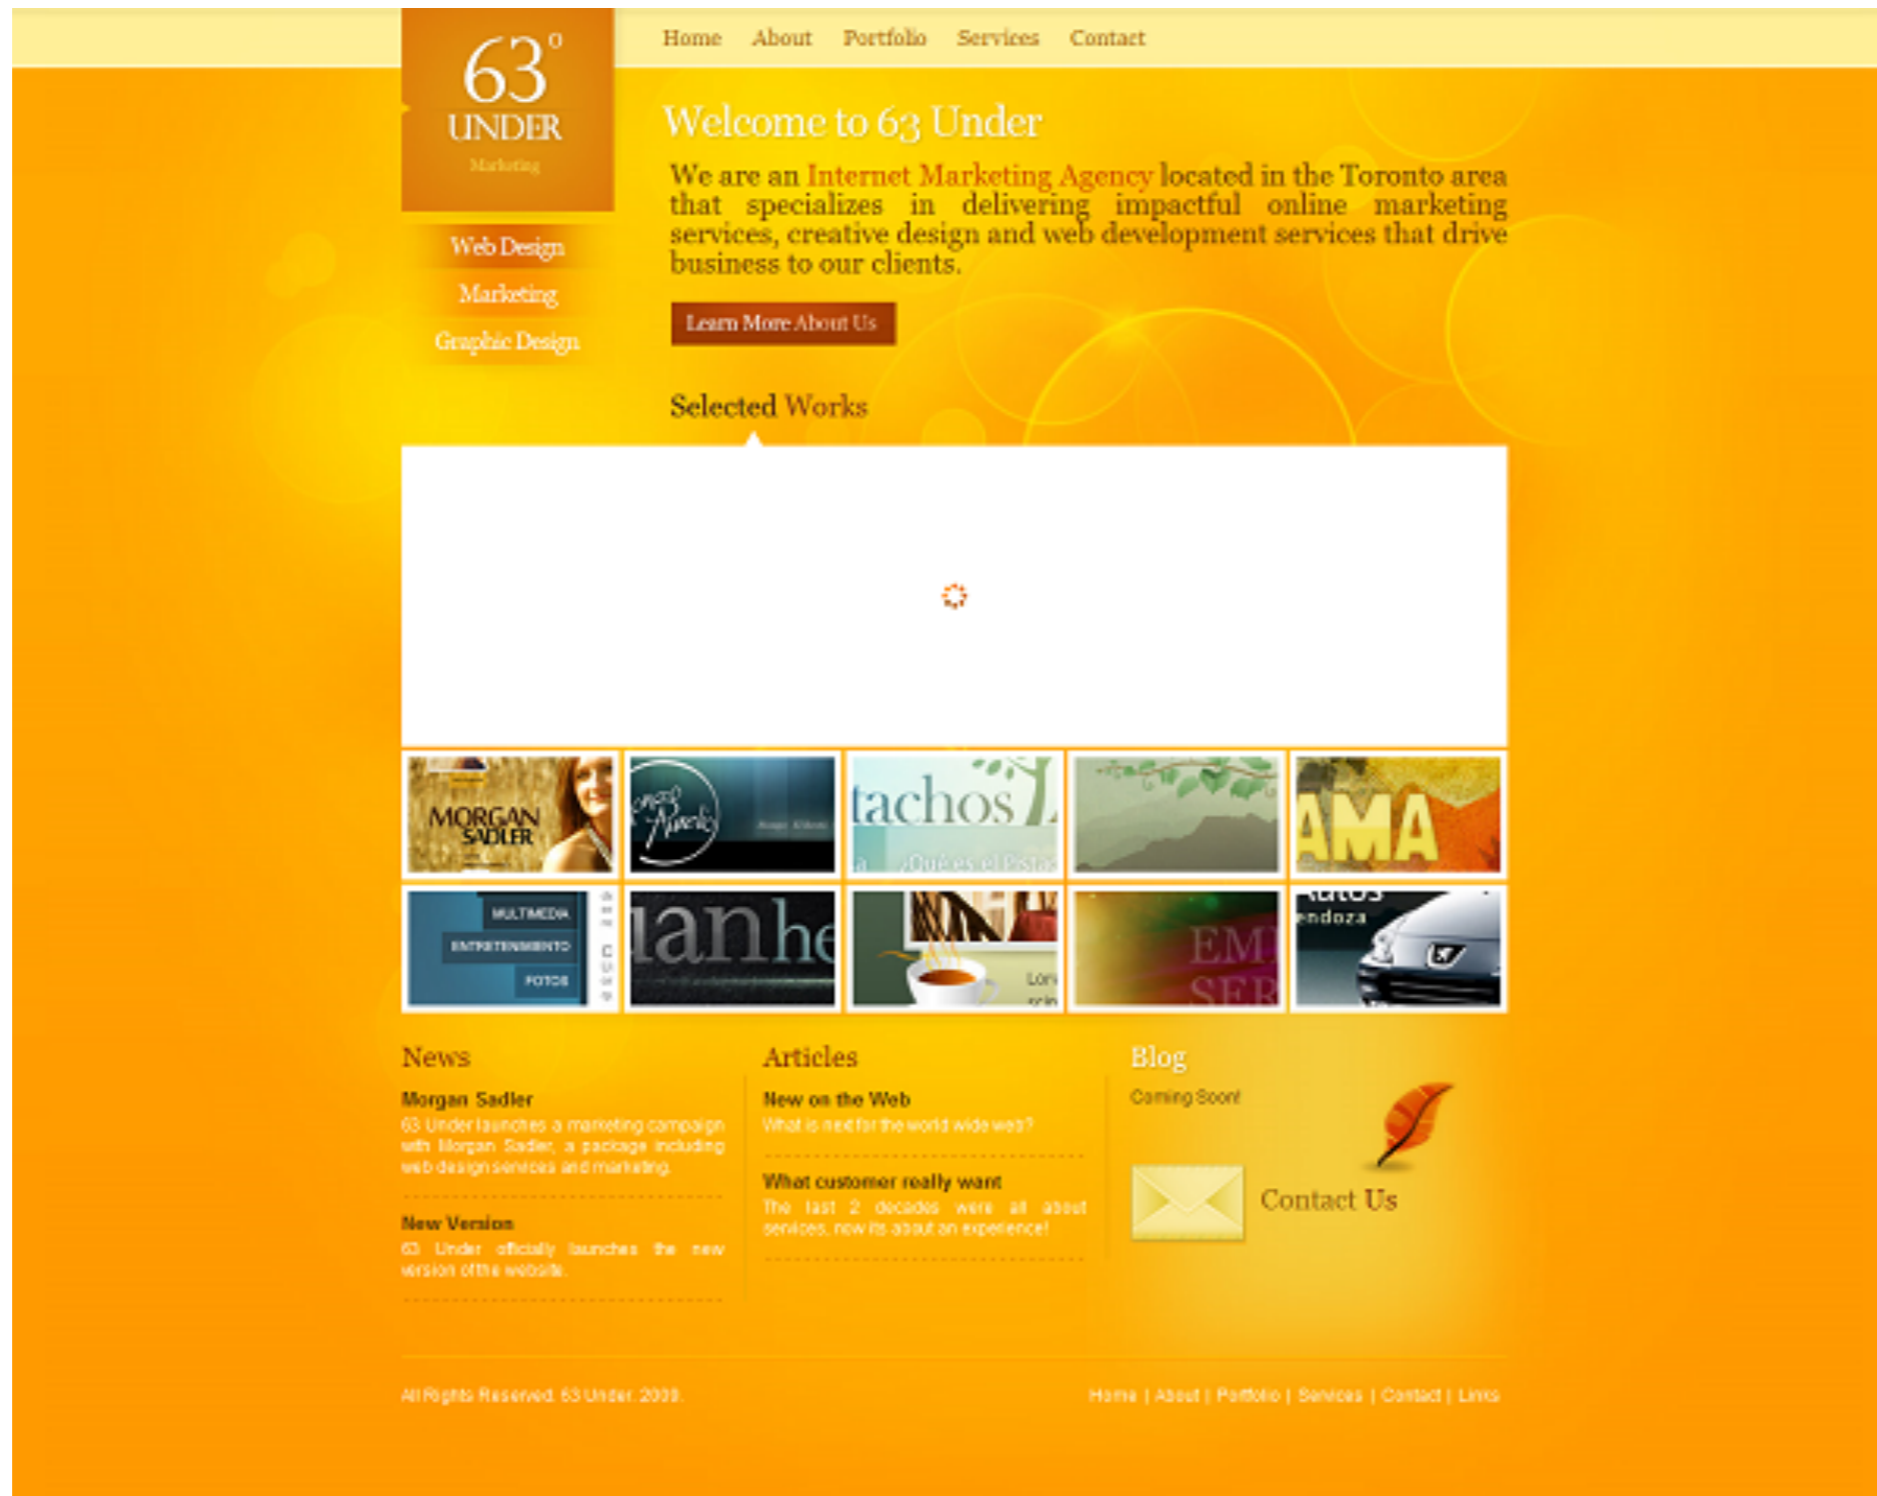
63°
UNDER
Marketing

Home About Portfolio Services Contact

Web Design
Marketing
Graphic Design

Welcome to 63 Under

We are an Internet Marketing Agency located in the Toronto area that specializes in delivering impactful online marketing services, creative design and web development services that drive business to our clients.

Learn More About Us

Selected Works

MORGAN SADLER

tachos

AMA

MULTIMEDIA
ENTRETENIMIENTO
FOTOS

anhe

EM
SER

endoza

News

Morgan Sadler
63 Under launches a marketing campaign with Morgan Sadler, a package including web design services and marketing.

New Version
63 Under officially launches the new version of the website.

Articles

New on the Web
What is next for the world wide web?

What customer really want
The last 2 decades were all about services, now its about an experience!

Blog
Coming Soon!

Contact Us

All Rights Reserved. 63 Under. 2009.

Home | About | Portfolio | Services | Contact | Links